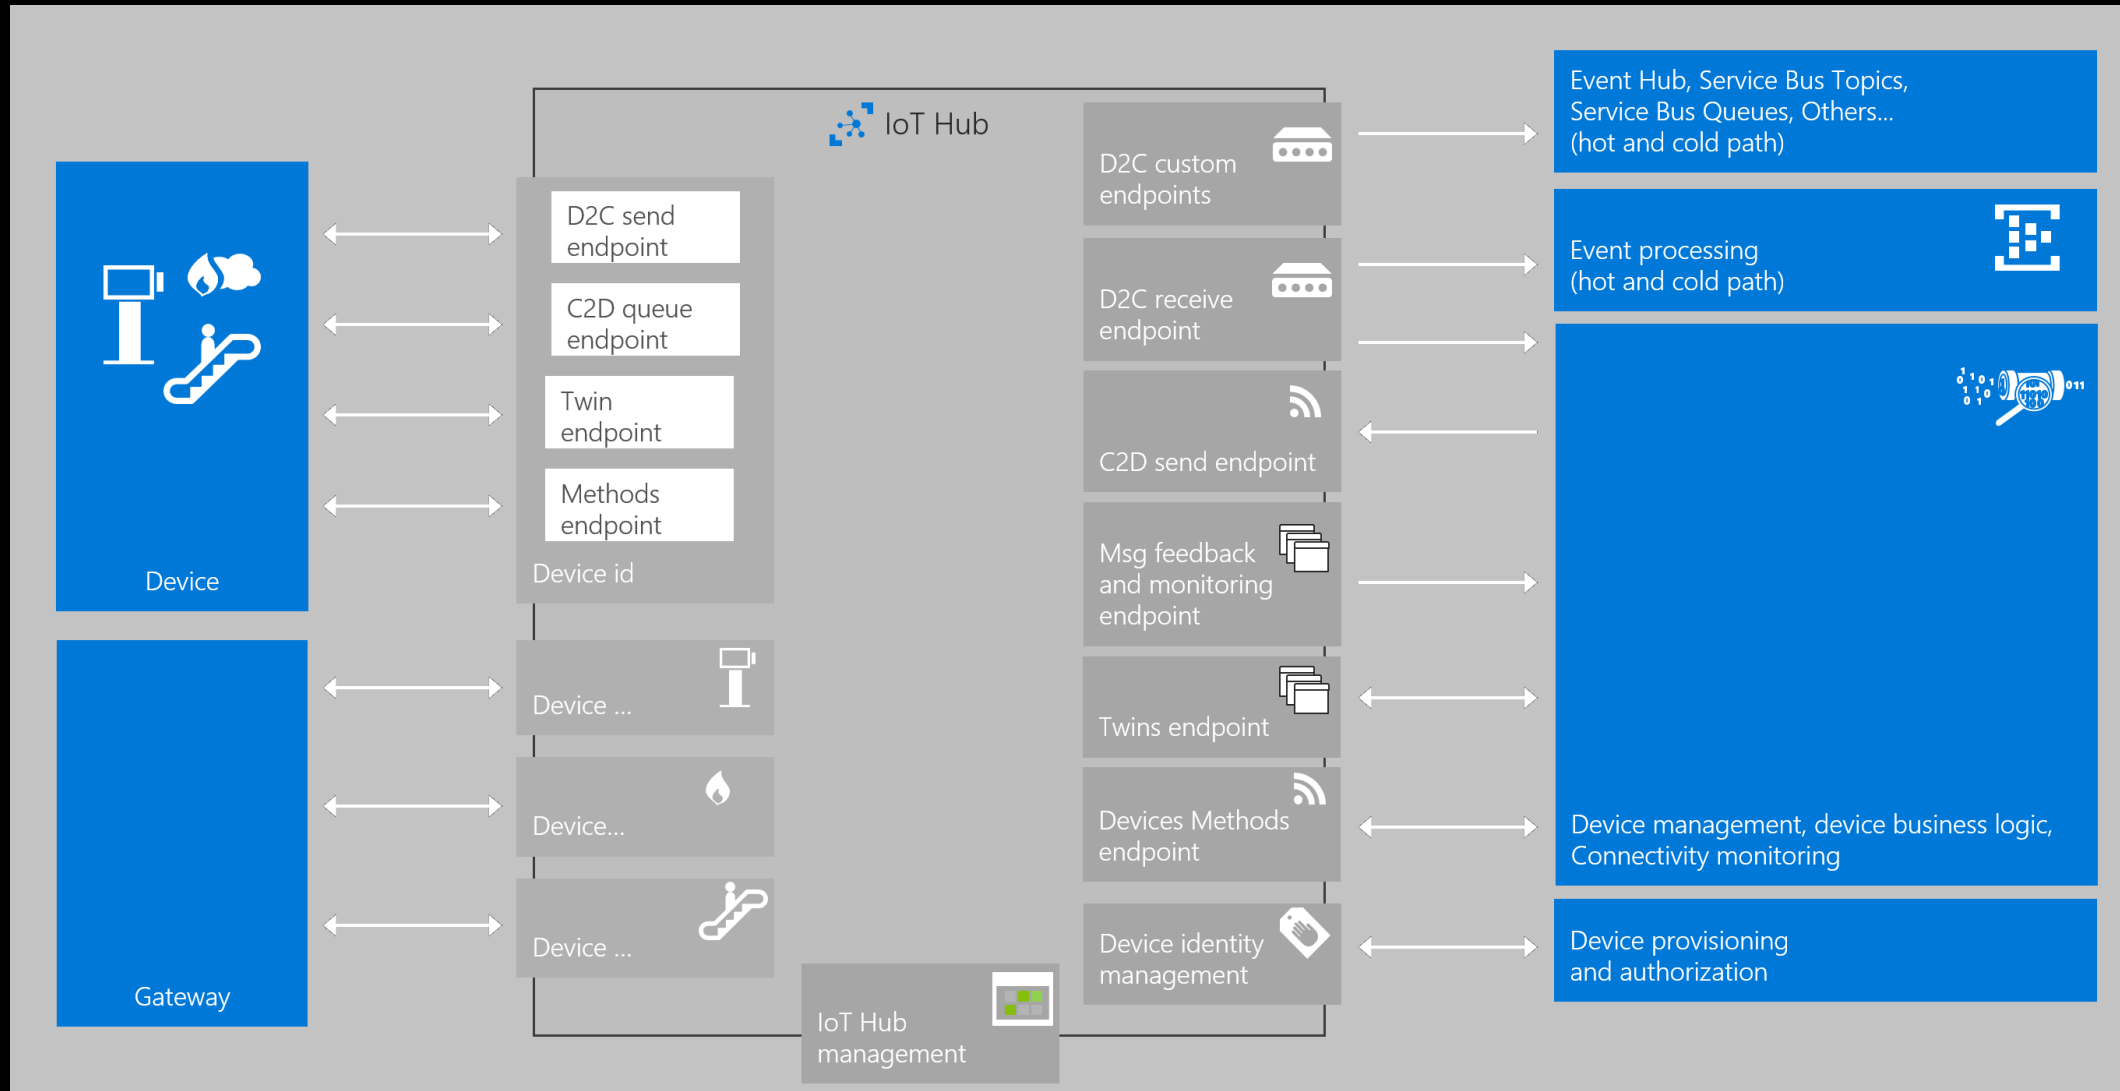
Device

Gateway

IoT Hub

D2C send endpoint

C2D queue endpoint

Twin endpoint

Methods endpoint

Device id

Device ...

Device...

Device ...

IoT Hub management

D2C custom endpoints

D2C receive endpoint

C2D send endpoint

Msg feedback and monitoring endpoint

Twins endpoint

Devices Methods endpoint

Device identity management

Event Hub, Service Bus Topics, Service Bus Queues, Others... (hot and cold path)

Event processing (hot and cold path)

Device management, device business logic, Connectivity monitoring

Device provisioning and authorization